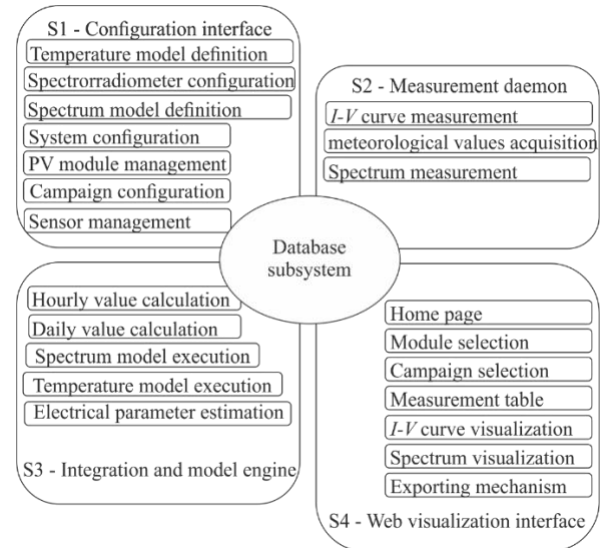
S1 - Configuration interface
Temperature model definition
Spectrorradiometer configuration
Spectrum model definition
System configuration
PV module management
Campaign configuration
Sensor management

S2 - Measurement daemon
I-V curve measurement
meteorological values acquisition
Spectrum measurement

Database subsystem

Hourly value calculation
Daily value calculation
Spectrum model execution
Temperature model execution
Electrical parameter estimation
S3 - Integration and model engine

Home page
Module selection
Campaign selection
Measurement table
I-V curve visualization
Spectrum visualization
Exporting mechanism
S4 - Web visualization interface